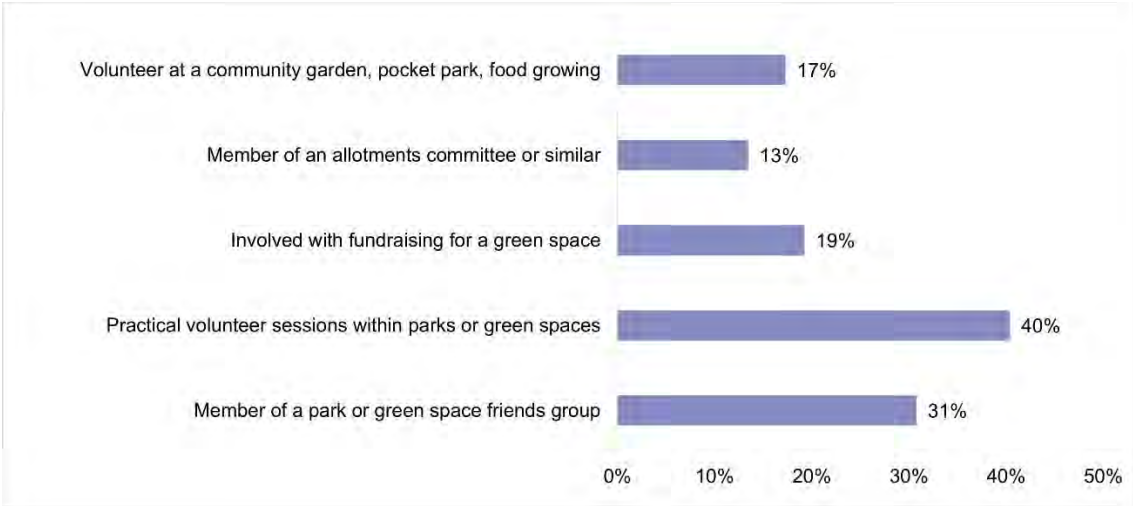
Volunteer at a community garden, pocket park, food growing 17%

Member of an allotments committee or similar 13%

Involved with fundraising for a green space 19%

Practical volunteer sessions within parks or green spaces 40%

Member of a park or green space friends group 31%

0% 10% 20% 30% 40% 50%